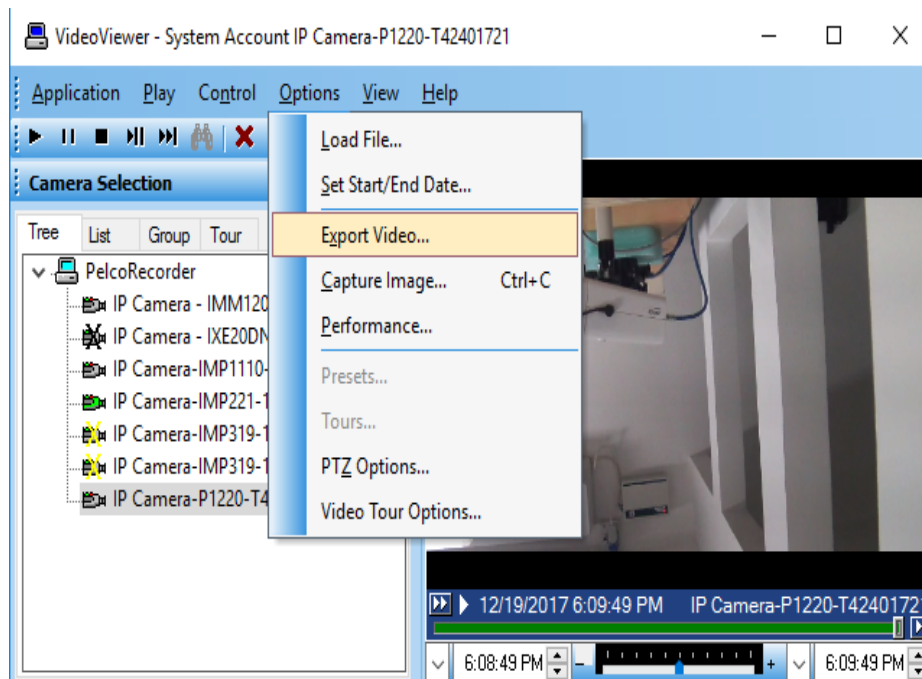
VideoViewer - System Account IP Camera-P1220-T42401721

Application Play Control Options View Help

Camera Selection

Tree List Group Tour

PelcoRecorder
IP Camera - IMM120
IP Camera - IXE20DN
IP Camera-IMP1110-
IP Camera-IMP221-1
IP Camera-IMP319-1
IP Camera-IMP319-1
IP Camera-P1220-T4

Load File...
Set Start/End Date...
Export Video...
Capture Image... Ctrl+C
Performance...
Presets...
Tours...
PTZ Options...
Video Tour Options...

12/19/2017 6:09:49 PM IP Camera-P1220-T4240172

6:08:49 PM – + 6:09:49 PM